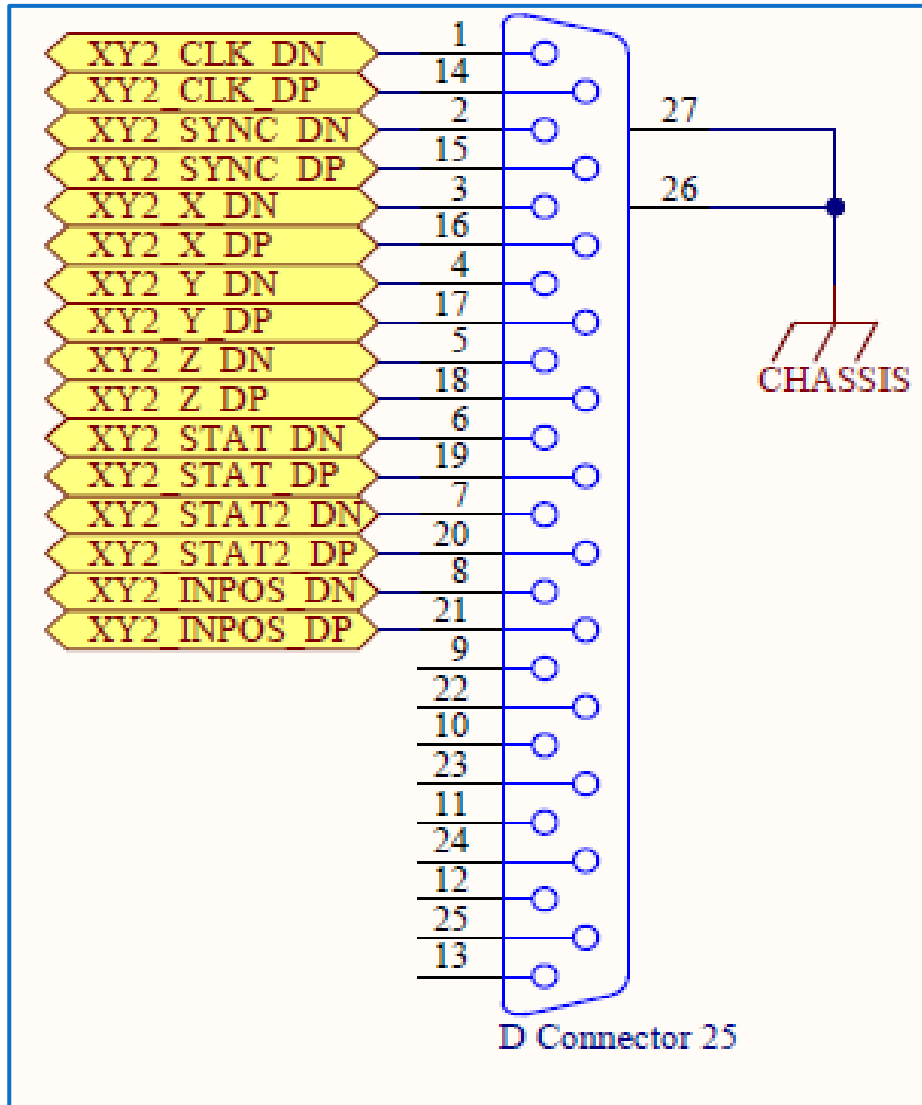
XY2_CLK_DN
XY2_CLK_DP
XY2_SYNC_DN
XY2_SYNC_DP
XY2_X_DN
XY2_X_DP
XY2_Y_DN
XY2_Y_DP
XY2_Z_DN
XY2_Z_DP
XY2_STAT_DN
XY2_STAT_DP
XY2_STAT2_DN
XY2_STAT2_DP
XY2_INPOS_DN
XY2_INPOS_DP

1
14
2
15
3
16
4
17
5
18
6
19
7
20
8
21
9
22
10
23
11
24
12
25
13

27
26
CHASSIS

D Connector 25